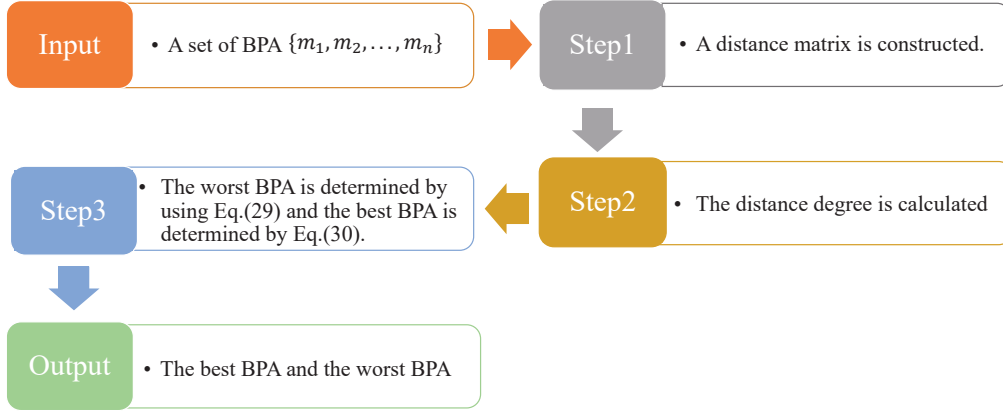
Input

• A set of BPA $\{m_1, m_2, \ldots, m_n\}$

Step1

• A distance matrix is constructed.

Step2

• The distance degree is calculated

Step3

• The worst BPA is determined by using Eq.(29) and the best BPA is determined by Eq.(30).

Output

• The best BPA and the worst BPA